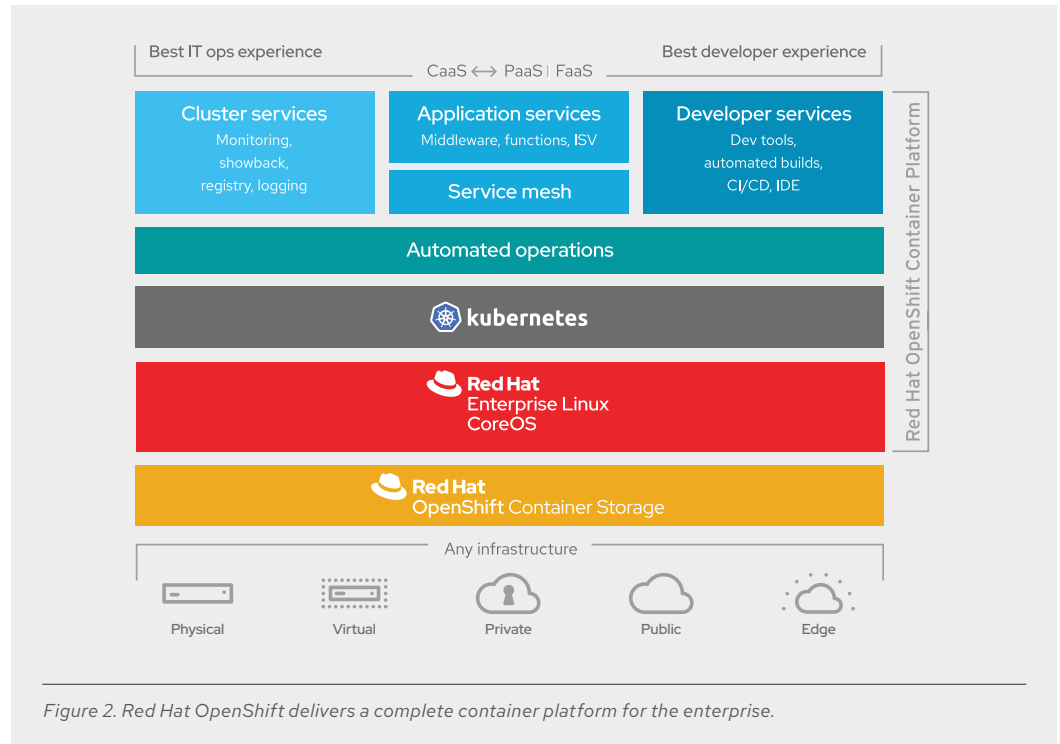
Best IT ops experience

CaaS ⟷ PaaS | FaaS

Best developer experience

Cluster services
Monitoring, showback, registry, logging

Application services
Middleware, functions, ISV

Service mesh

Developer services
Dev tools, automated builds, CI/CD, IDE

Red Hat OpenShift Container Platform

Automated operations

kubernetes

Red Hat
Enterprise Linux
CoreOS

Red Hat
OpenShift Container Storage

Any infrastructure

Physical

Virtual

Private

Public

Edge

Figure 2. Red Hat OpenShift delivers a complete container platform for the enterprise.